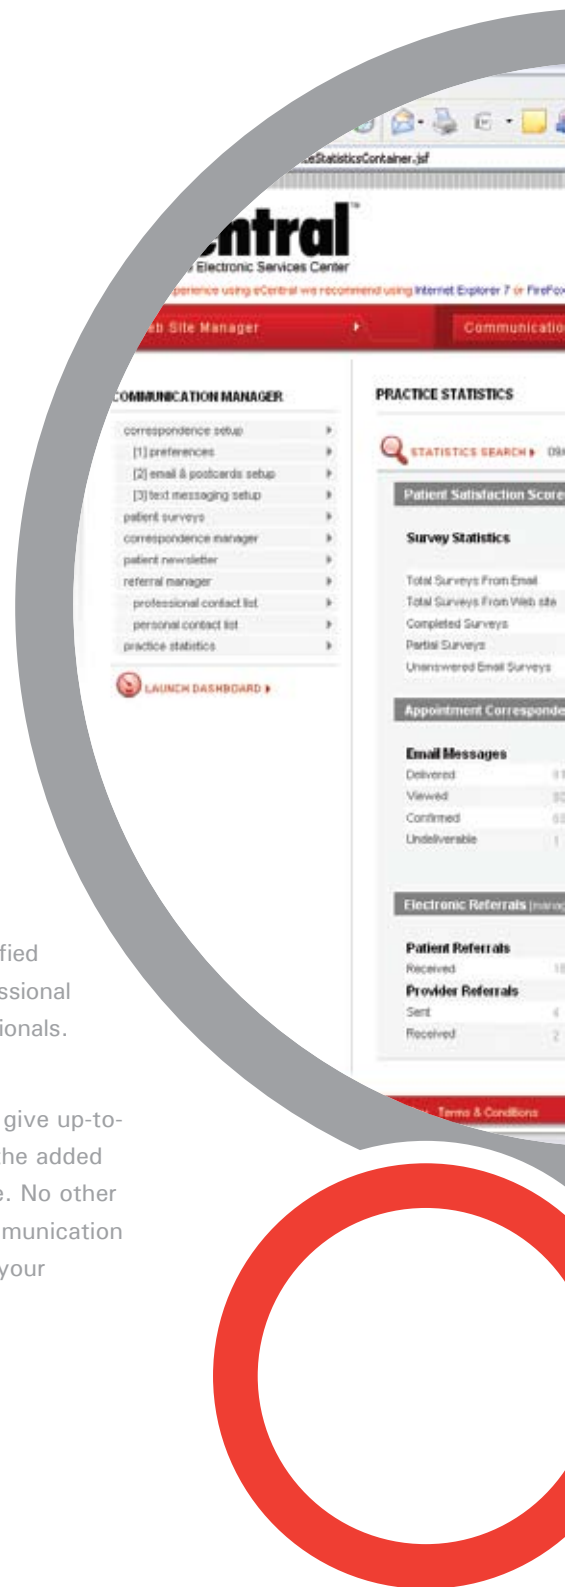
eStatisticsContainer.jsf

ntral™
Electronic Services Center
perience using eCentral we recommend using Internet Explorer 7 or FireFo

b Site Manager
Communicatio

COMMUNICATION MANAGER
correspondence setup
[1] preferences
[2] email & postcards setup
[3] text messaging setup
patient surveys
correspondence manager
patient newsletter
referral manager
professional contact list
personal contact list
practice statistics

LAUNCH DASHBOARD

PRACTICE STATISTICS
STATISTICS SEARCH 09

Patient Satisfaction Score
Survey Statistics
Total Surveys From Email
Total Surveys From Web site
Completed Surveys
Partial Surveys
Unanswered Email Surveys

Appointment Corresponde
Email Messages
Delivered
Viewed
Confirmed
Undeliverable 1

Electronic Referrals [manag
Patient Referrals
Received
Provider Referrals
Sent 4
Received 2

Terms & Conditions

fied
ssional
ionals.

give up-to-
he added
e. No other
munication
your